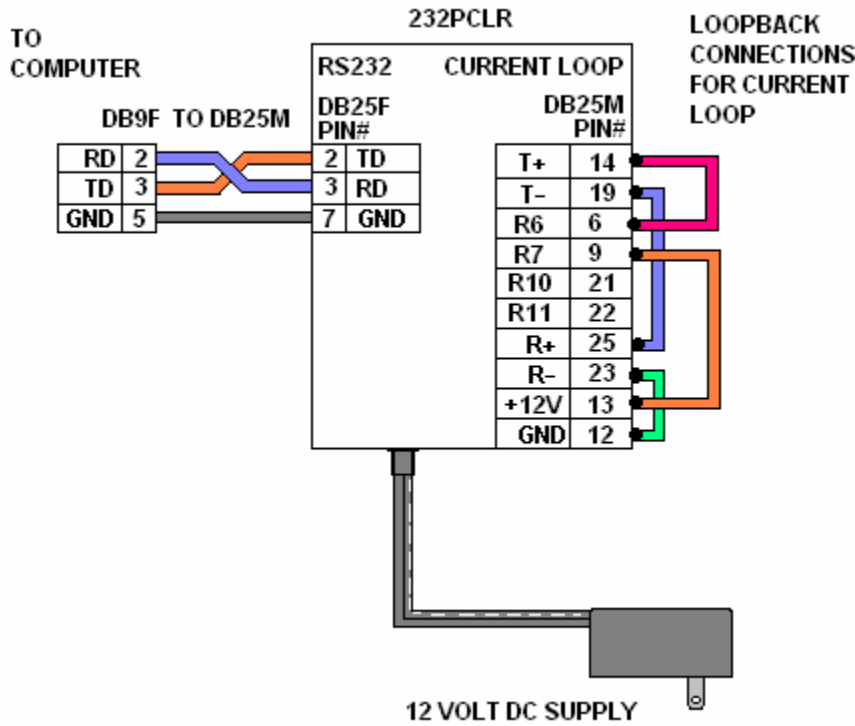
232PCLR

TO COMPUTER

LOOPBACK CONNECTIONS FOR CURRENT LOOP

RS232

CURRENT LOOP

DB9F TO DB25M

DB25F PIN#

DB25M PIN#

| RD | 2 |
|---|---|
| TD | 3 |
| GND | 5 |

| 2 | TD |
|---|---|
| 3 | RD |
| 7 | GND |

| T+ | 14 |
|---|---|
| T- | 19 |
| R6 | 6 |
| R7 | 9 |
| R10 | 21 |
| R11 | 22 |
| R+ | 25 |
| R- | 23 |
| +12V | 13 |
| GND | 12 |

12 VOLT DC SUPPLY